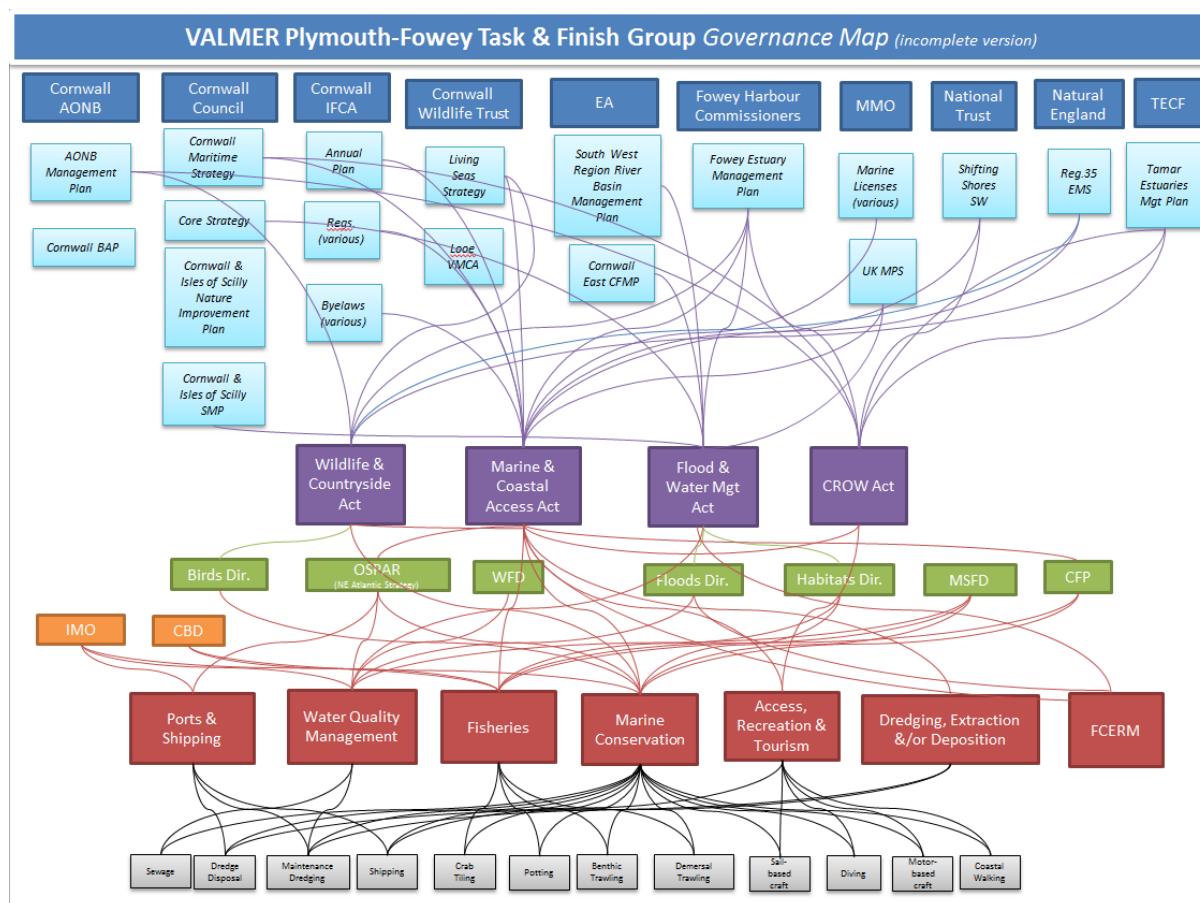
VALMER Plymouth-Fowey Task & Finish Group Governance Map (incomplete version)

Cornwall AONB

Cornwall Council

Cornwall IFCA

Cornwall Wildlife Trust

EA

Fowey Harbour Commissioners

MMO

National Trust

Natural England

TECF

AONB Management Plan

Cornwall BAP

Cornwall Maritime Strategy

Core Strategy

Cornwall & Isles of Scilly Nature Improvement Plan

Cornwall & Isles of Scilly SMP

Annual Plan

Regs (various)

Byelaws (various)

Living Seas Strategy

Looe VMCA

South West Region River Basin Management Plan

Cornwall East CFMP

Fowey Estuary Management Plan

Marine Licenses (various)

UK MPS

Shifting Shores SW

Reg.35 EMS

Tamar Estuaries Mgt Plan

Wildlife & Countryside Act

Marine & Coastal Access Act

Flood & Water Mgt Act

CROW Act

Birds Dir.

OSPAR (NE Atlantic Strategy)

WFD

Floods Dir.

Habitats Dir.

MSFD

CFP

IMO

CBD

Ports & Shipping

Water Quality Management

Fisheries

Marine Conservation

Access, Recreation & Tourism

Dredging, Extraction &/or Deposition

FCERM

Sewage

Dredge Disposal

Maintenance Dredging

Shipping

Crab Tiling

Potting

Benthic Trawling

Demersal Trawling

Sail-based craft

Diving

Motor-based craft

Coastal Walking